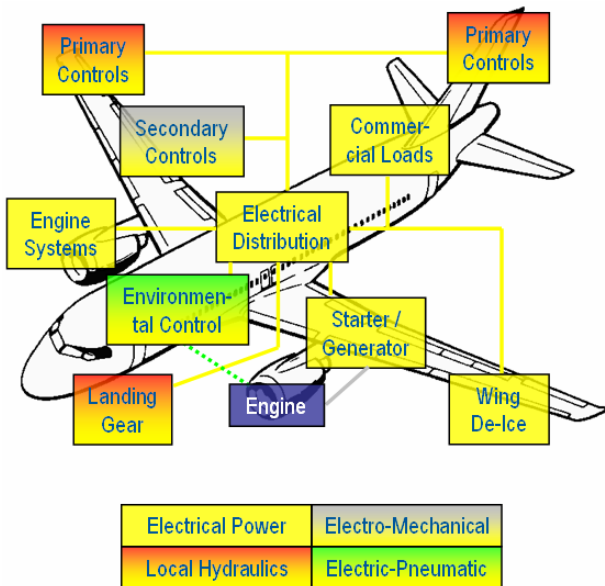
Primary Controls

Primary Controls

Secondary Controls

Commercial Loads

Engine Systems

Electrical Distribution

Environmental Control

Starter / Generator

Landing Gear

Engine

Wing De-Ice

| Electrical Power | Electro-Mechanical |
|---|---|
| Local Hydraulics | Electric-Pneumatic |